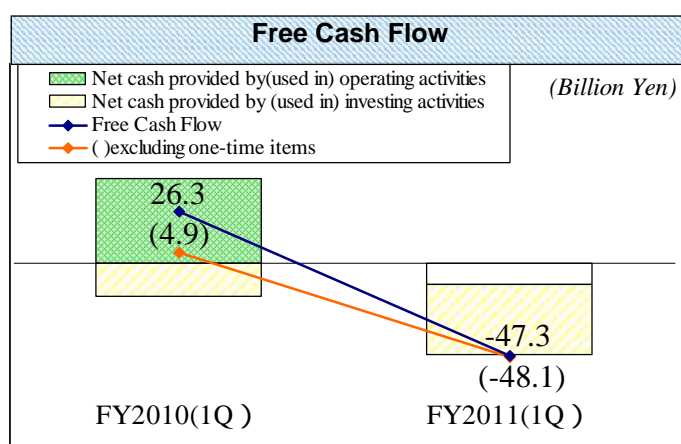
Free Cash Flow

Net cash provided by(used in) operating activities
Net cash provided by (used in) investing activities
Free Cash Flow
( )excluding one-time items

(Billion Yen)

26.3
(4.9)

-47.3
(-48.1)

FY2010(1Q )
FY2011(1Q )